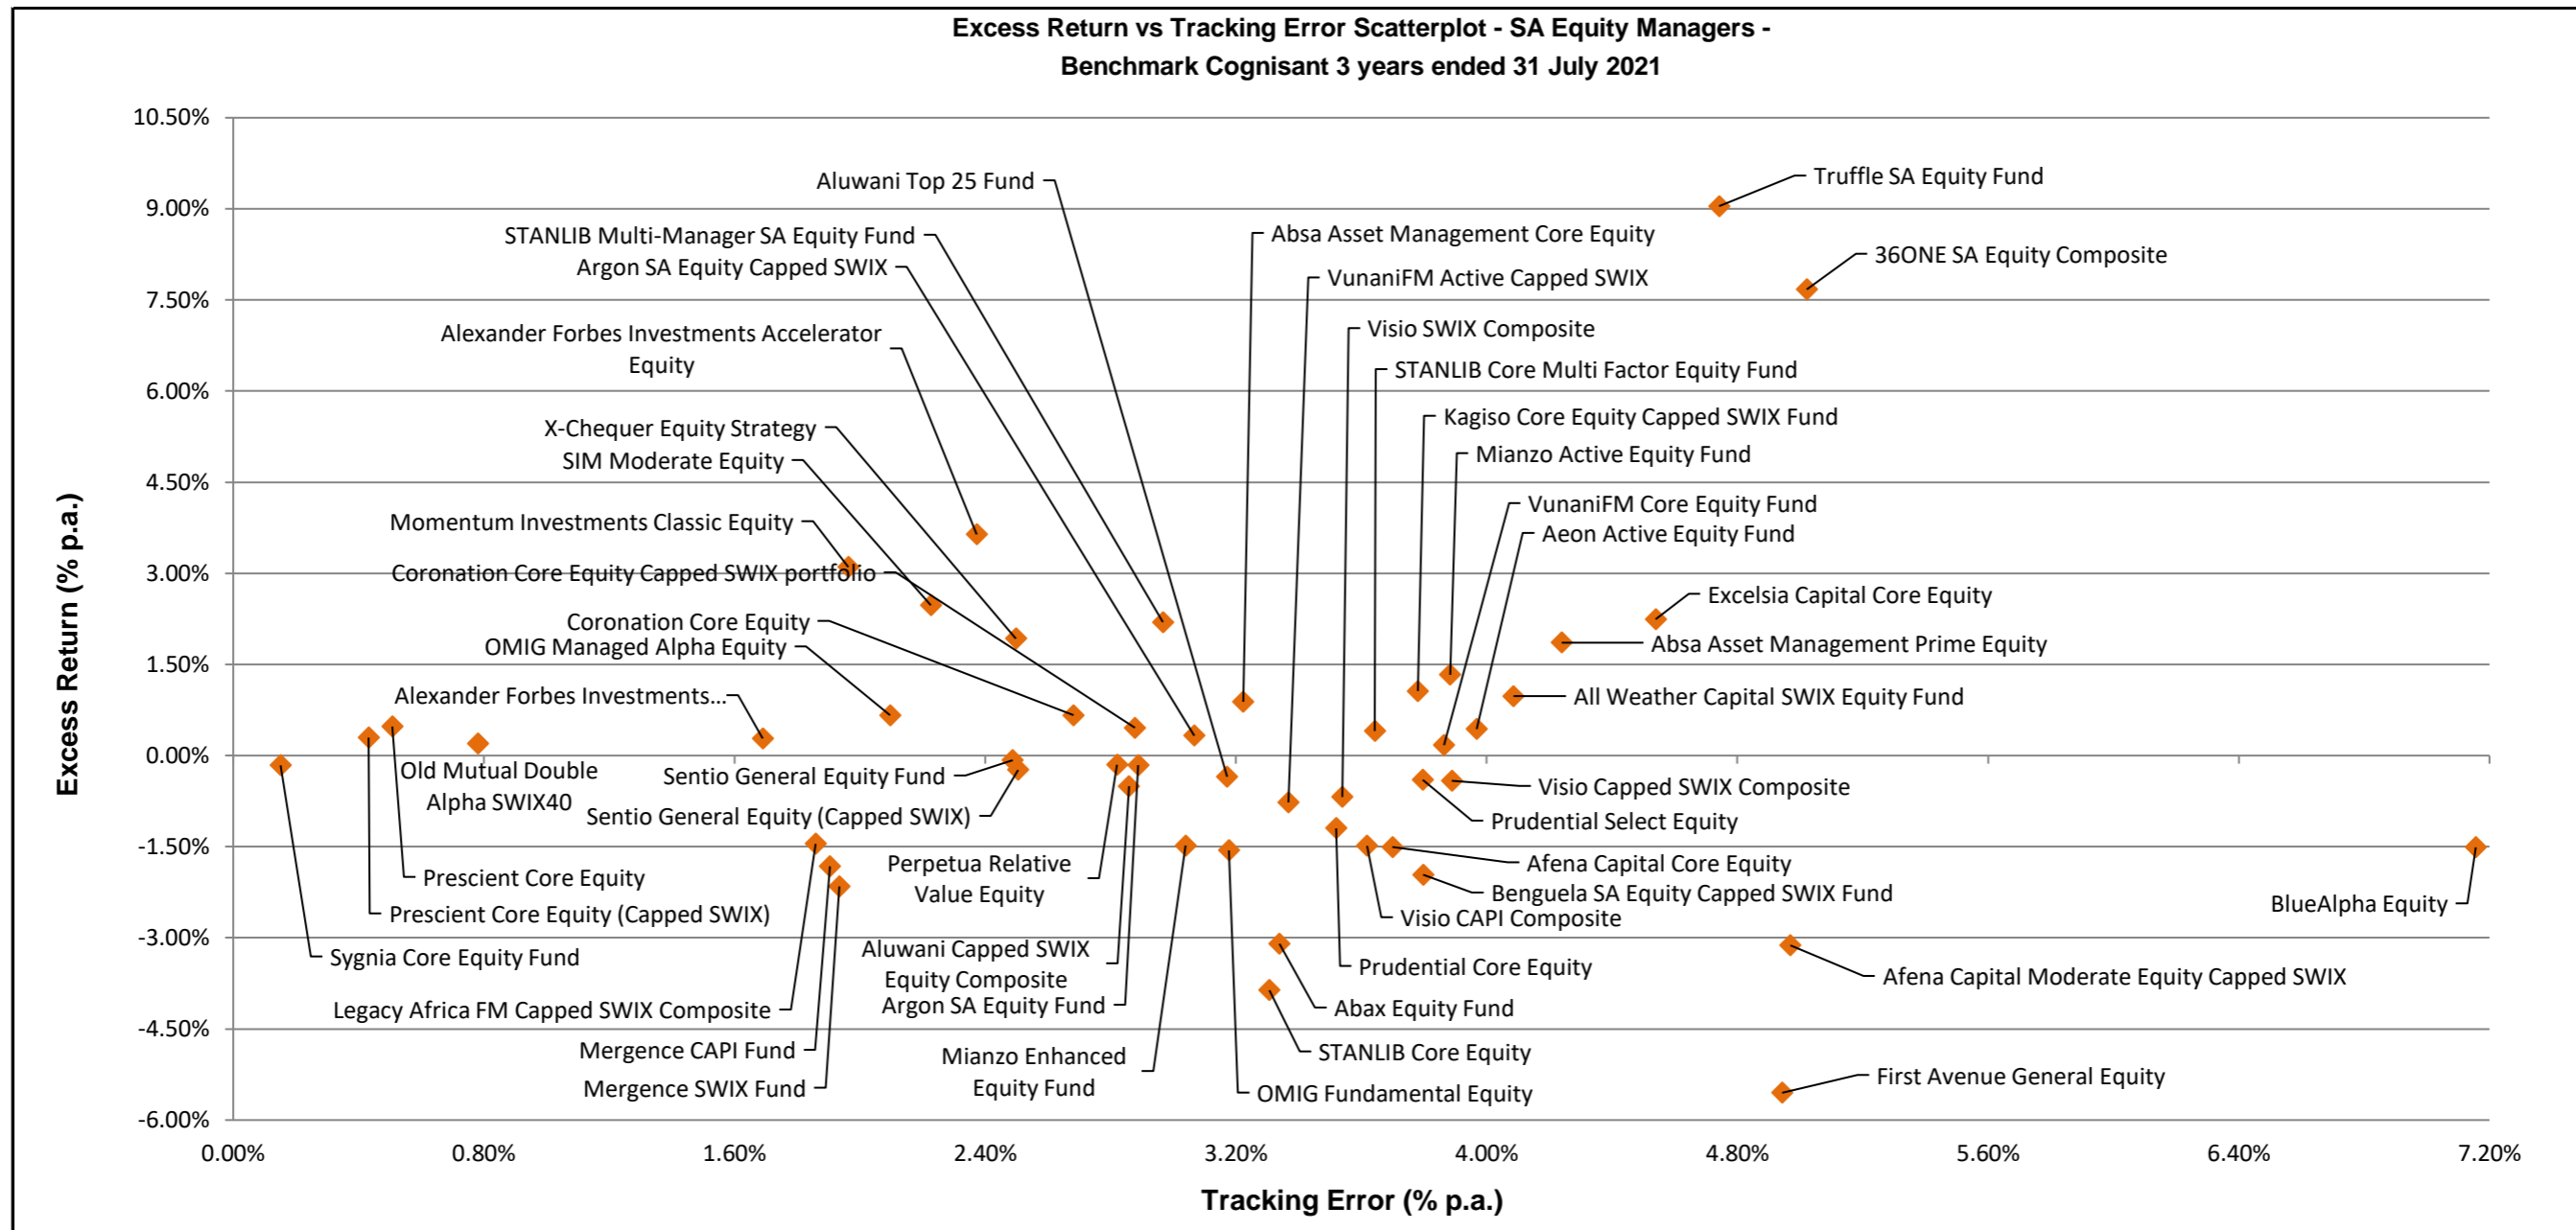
Excess Return vs Tracking Error Scatterplot - SA Equity Managers - Benchmark Cognisant 3 years ended 31 July 2021

10.50%
9.00%
7.50%
6.00%
4.50%
3.00%
1.50%
0.00%
-1.50%
-3.00%
-4.50%
-6.00%

Excess Return (% p.a.)

Aluwani Top 25 Fund
STANLIB Multi-Manager SA Equity Fund
Argon SA Equity Capped SWIX
Alexander Forbes Investments Accelerator Equity
X-Chequer Equity Strategy
SIM Moderate Equity
Momentum Investments Classic Equity
Coronation Core Equity Capped SWIX portfolio
Coronation Core Equity
OMIG Managed Alpha Equity
Alexander Forbes Investments...
Old Mutual Double Alpha SWIX40
Sentio General Equity Fund
Sentio General Equity (Capped SWIX)
Prescient Core Equity
Prescient Core Equity (Capped SWIX)
Sygnia Core Equity Fund
Legacy Africa FM Capped SWIX Composite
Mergence CAPI Fund
Mergence SWIX Fund
Perpetua Relative Value Equity
Aluwani Capped SWIX Equity Composite
Argon SA Equity Fund
Mianzo Enhanced Equity Fund
OMIG Fundamental Equity
STANLIB Core Equity
Abax Equity Fund
Prudential Core Equity
Visio CAPI Composite
Benguela SA Equity Capped SWIX Fund
Afena Capital Core Equity
Prudential Select Equity
Visio Capped SWIX Composite
Truffle SA Equity Fund
Absa Asset Management Core Equity
36ONE SA Equity Composite
VunaniFM Active Capped SWIX
Visio SWIX Composite
STANLIB Core Multi Factor Equity Fund
Kagiso Core Equity Capped SWIX Fund
Mianzo Active Equity Fund
VunaniFM Core Equity Fund
Aeon Active Equity Fund
Excelsia Capital Core Equity
Absa Asset Management Prime Equity
All Weather Capital SWIX Equity Fund
BlueAlpha Equity
Afena Capital Moderate Equity Capped SWIX
First Avenue General Equity

0.00%
0.80%
1.60%
2.40%
3.20%
4.00%
4.80%
5.60%
6.40%
7.20%

Tracking Error (% p.a.)